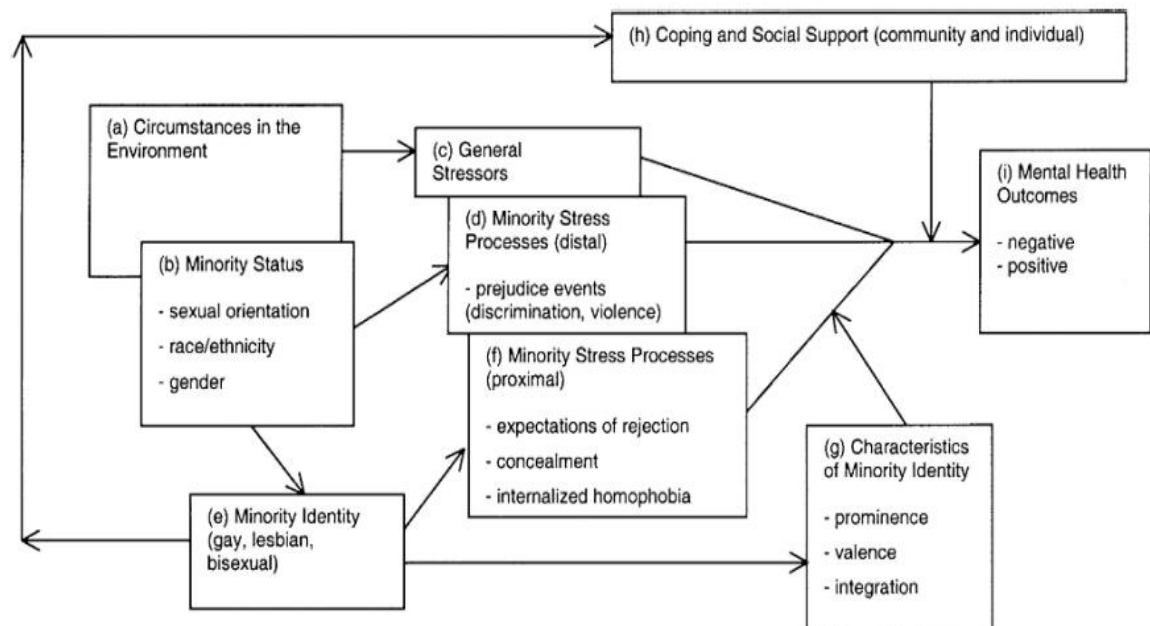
(h) Coping and Social Support (community and individual)

(a) Circumstances in the Environment

(c) General Stressors

(i) Mental Health Outcomes

- negative
- positive

(d) Minority Stress Processes (distal)

- prejudice events (discrimination, violence)

(b) Minority Status

- sexual orientation
- race/ethnicity
- gender

(f) Minority Stress Processes (proximal)

- expectations of rejection
- concealment
- internalized homophobia

(g) Characteristics of Minority Identity

- prominence
- valence
- integration

(e) Minority Identity (gay, lesbian, bisexual)